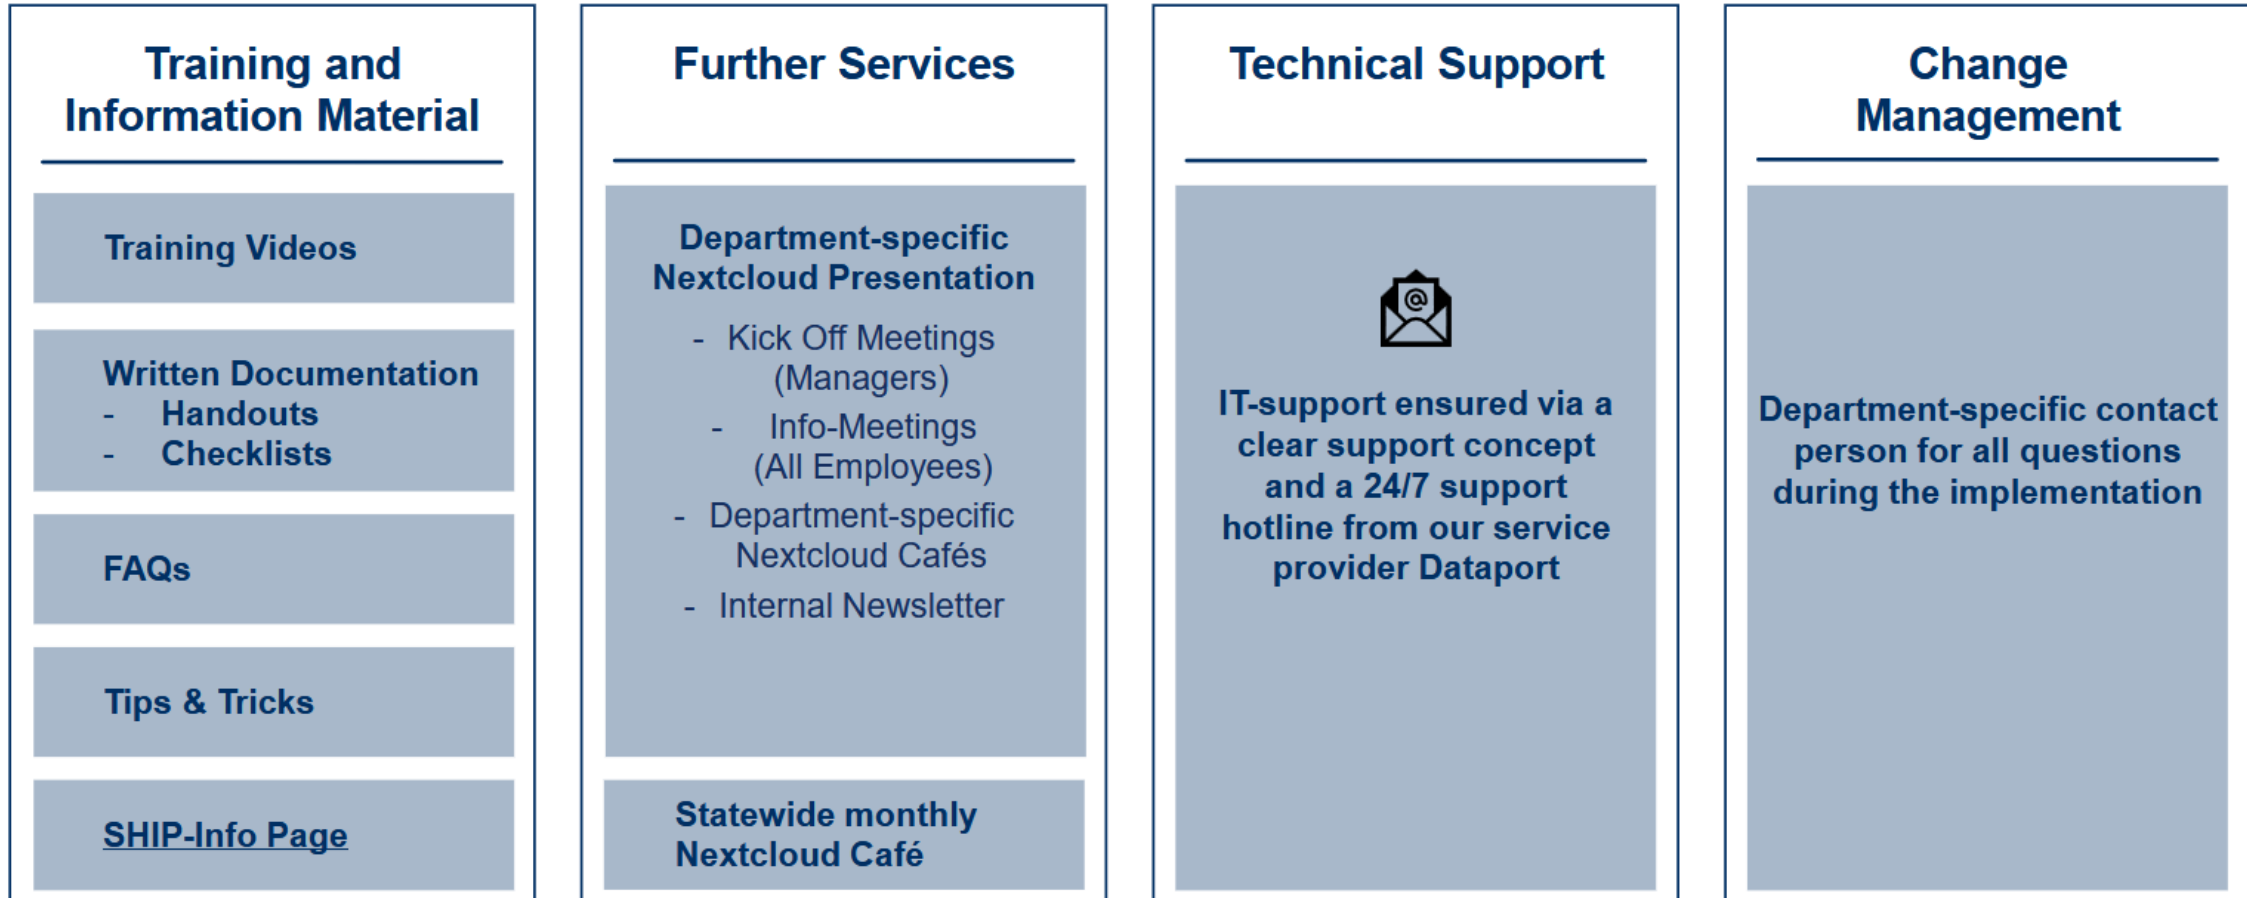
Training and Information Material

Training Videos

Written Documentation
- Handouts
- Checklists

FAQs

Tips & Tricks

SHIP-Info Page

Further Services

Department-specific Nextcloud Presentation

- Kick Off Meetings (Managers)
- Info-Meetings (All Employees)
- Department-specific Nextcloud Cafés
- Internal Newsletter

Statewide monthly Nextcloud Café

Technical Support

IT-support ensured via a clear support concept and a 24/7 support hotline from our service provider Dataport

Change Management

Department-specific contact person for all questions during the implementation